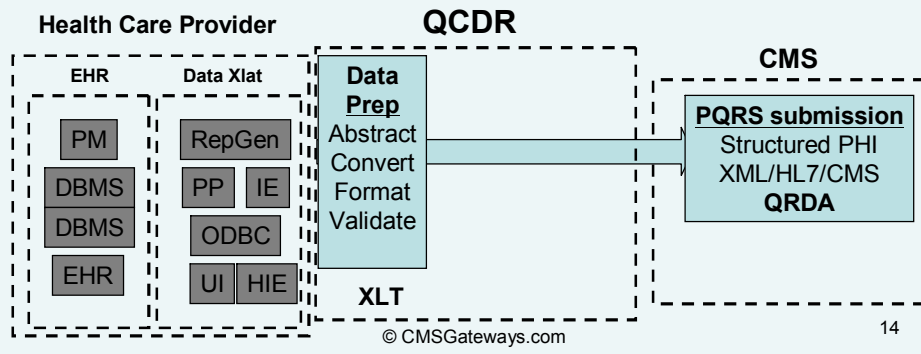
Health Care Provider

QCDR

CMS

EHR

Data Xlat

PM

DBMS

DBMS

EHR

RepGen

PP

IE

ODBC

UI

HIE

Data Prep
Abstract
Convert
Format
Validate

XLT

PQRS submission
Structured PHI
XML/HL7/CMS
QRDA

© CMSGateways.com

14